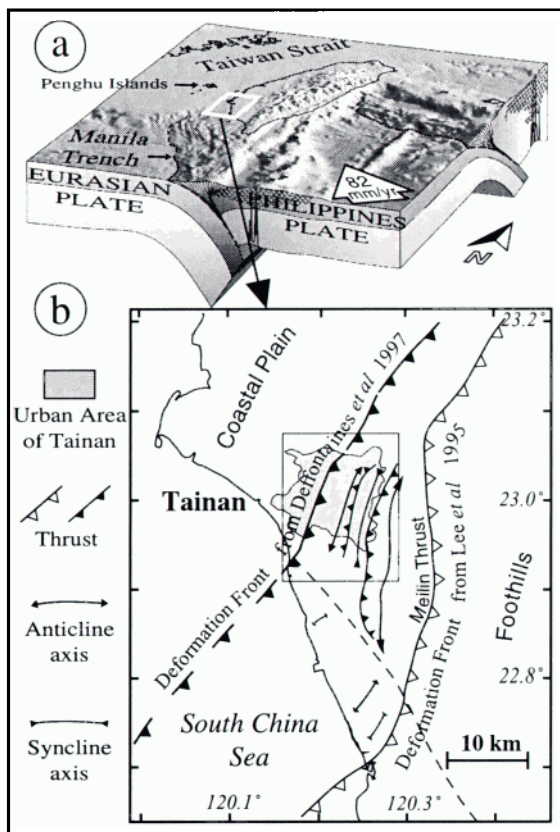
a

Taiwan Strait

Penghu Islands

Manila Trench

EURASIAN PLATE

82 mm/yr

PHILIPPINES PLATE

N

b

Urban Area of Tainan

Thrust

Anticline axis

Syncline axis

Coastal Plain

from Deffontaines et al 1997

Tainan

Deformation Front

South China Sea

Meilin Thrust

from Lee et al 1995

Deformation Front

Foothills

23.2°

23.0°

22.8°

10 km

120.1°

120.3°